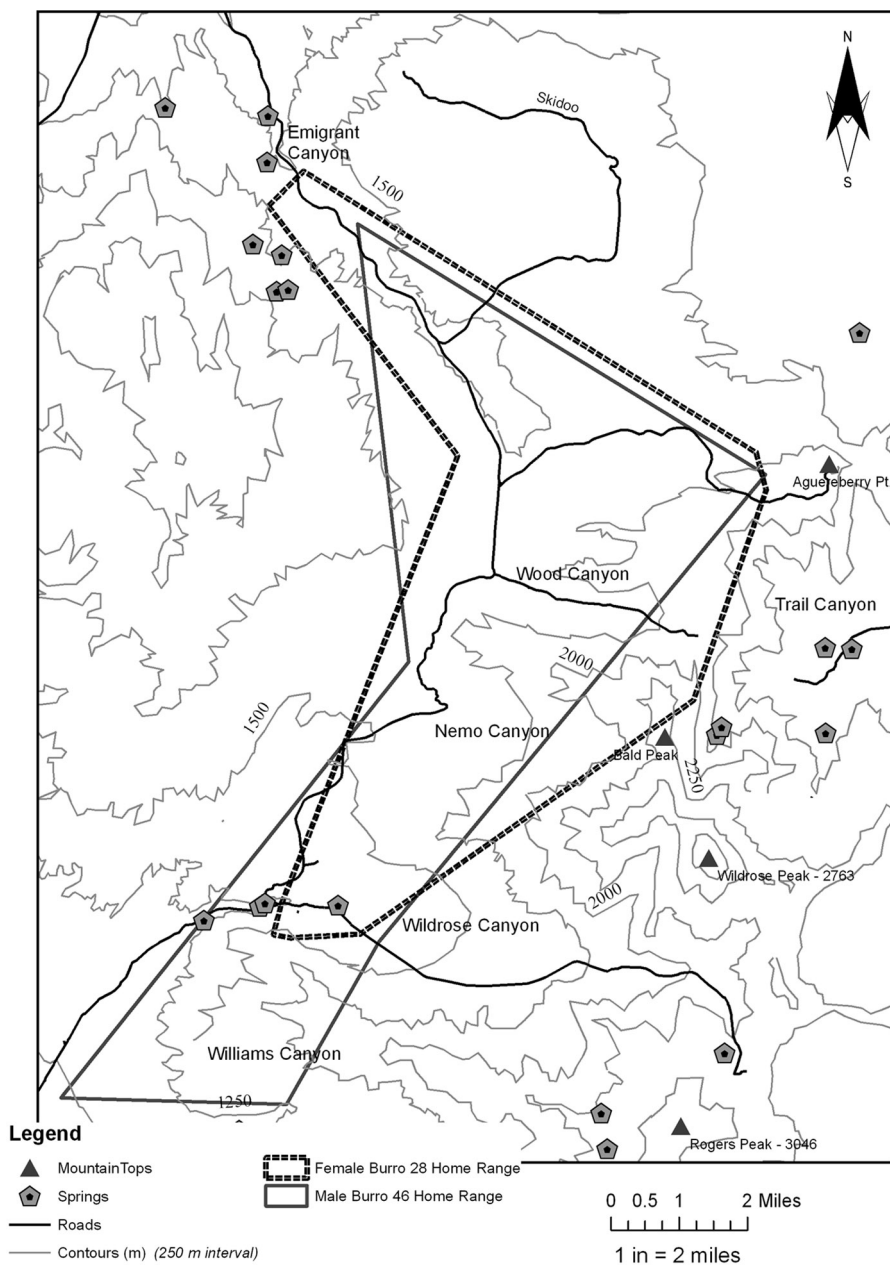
N

S

Skidoo

Emigrant Canyon

1500

Aguereberry Pt

Wood Canyon

Trail Canyon

2000

1500

Nemo Canyon

Bald Peak

2250

Wildrose Peak - 2763

2000

Wildrose Canyon

Williams Canyon

1250

Rogers Peak - 3046

Legend

MountainTops

Springs

Roads

Contours (m) *(250 m interval)*

Female Burro 28 Home Range

Male Burro 46 Home Range

0 0.5 1 2 Miles

1 in = 2 miles